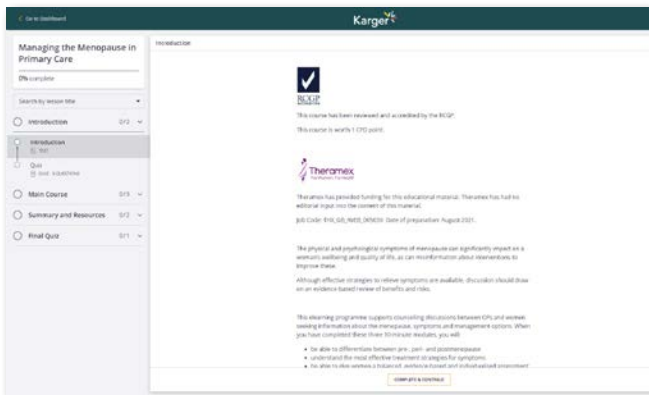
< Go to Dashboard

Karger

Managing the Menopause in Primary Care

0% complete

Search by lesson title

Introduction 0/2

Introduction

Quiz

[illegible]

Main Course 0/3

Summary and Resources 0/2

Final Quiz 0/1

Introduction

RCGP

This course has been reviewed and accredited by the RCGP.

This course is worth 1 CPD point.

Theramex

Theramex has provided funding for this educational material. Theramex has had no editorial input into the content of this material.

Job Code: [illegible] Date of preparation: August 2021.

The physical and psychological symptoms of menopause can significantly impact on a woman's wellbeing and quality of life, as can misinformation about interventions to improve these.

Although effective strategies to relieve symptoms are available, discussion should draw on an evidence-based review of benefits and risks.

This elearning programme supports counselling discussions between GPs and women seeking information about the menopause, symptoms and management options. When you have completed these three 10-minute modules, you will:

• be able to differentiate between pre-, peri- and postmenopause
• understand the most effective treatment strategies for symptoms
• be able to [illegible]

COMPLETE & CONTINUE